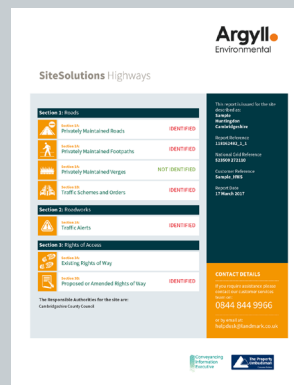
Argyll Environmental

SiteSolutions Highways

Section 1: Roads

Section 1a
Privately Maintained Roads
IDENTIFIED

Section 1b
Privately Maintained Footpaths
IDENTIFIED

Section 1c
Privately Maintained Verges
NOT IDENTIFIED

Section 1d
Traffic Schemes and Orders
IDENTIFIED

Section 2: Roadworks

Section 2a
Traffic Alerts
IDENTIFIED

Section 3: Rights of Access

Section 3a
Existing Rights of Way

Section 3b
Proposed or Amended Rights of Way
IDENTIFIED

The Responsible Authorities for the site are:
Cambridgeshire County Council

This report is issued for the site described as:
Sample
Huntingdon
Cambridgeshire

Report Reference
119052492_1_1

National Grid Reference
518909 272180

Customer Reference
Sample_FBES

Report Date
17 March 2017

CONTACT DETAILS

If you require assistance please contact our customer services team on:

0844 844 9966

or by email at:
helpdesk@landmark.co.uk

Conveyancing Information Executive

The Property Ombudsman